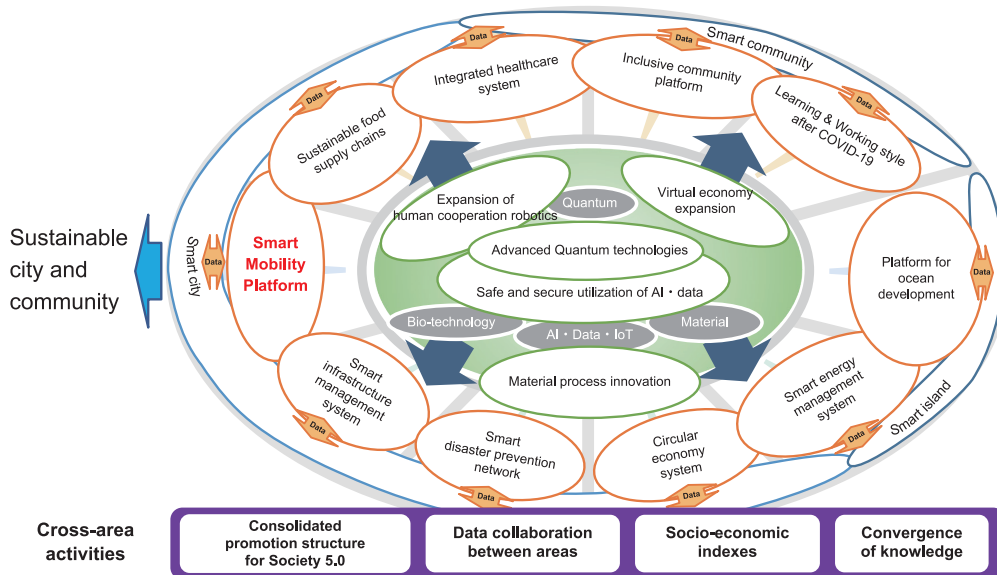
Smart community

Integrated healthcare system

Inclusive community platform

Learning & Working style after COVID-19

Sustainable food supply chains

Data

Data

Data

Data

Sustainable city and community

Smart city

Data

Smart Mobility Platform

Expansion of human cooperation robotics

Quantum

Virtual economy expansion

Advanced Quantum technologies

Safe and secure utilization of AI・data

Bio-technology

AI・Data・IoT

Material

Material process innovation

Platform for ocean development

Data

Smart infrastructure management system

Data

Smart disaster prevention network

Circular economy system

Smart energy management system

Data

Smart island

Data

Data

Cross-area activities

Consolidated promotion structure for Society 5.0

Data collaboration between areas

Socio-economic indexes

Convergence of knowledge